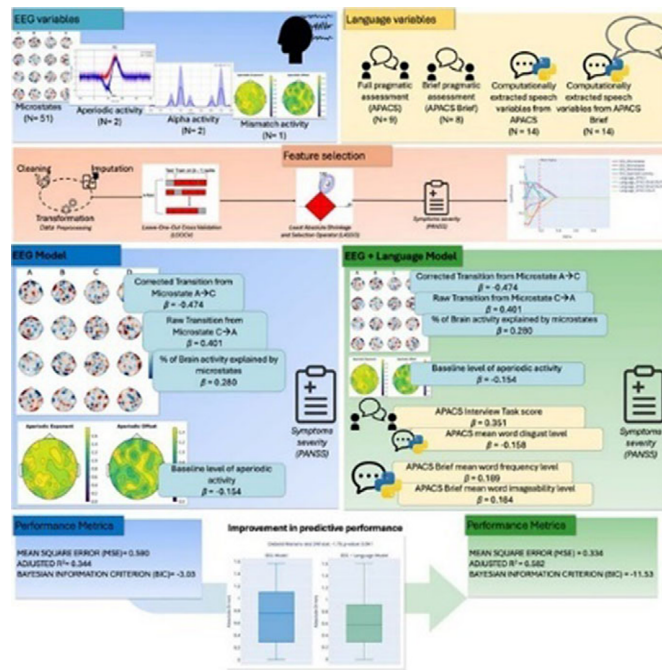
EEG variables

Microstates (N= 51)

Aperiodic activity (N= 2)

Alpha activity (N= 2)

Mismatch activity (N= 1)

Language variables

Full pragmatic assessment (APACS) (N= 9)

Brief pragmatic assessment (APACS Brief) (N= 8)

Computationally extracted speech variables from APACS (N= 14)

Computationally extracted speech variables from APACS Brief (N= 14)

Feature selection

Cleaning

Imputation

Transformation

Data Preprocessing

Leave-One-Out Cross Validation (LOOCV)

Least Absolute Shrinkage and Selection Operator (LASSO)

Symptoms severity (PANSS)

EEG Model

A B C D

Corrected Transition from Microstate A→C $\beta$ = -0.474

Raw Transition from Microstate C→A $\beta$ = 0.401

% of Brain activity explained by microstates $\beta$ = 0.280

Aperiodic Exponent

Aperiodic Offset

Baseline level of aperiodic activity $\beta$ = -0.154

Symptoms severity (PANSS)

EEG + Language Model

Corrected Transition from Microstate A→C $\beta$ = -0.474

Raw Transition from Microstate C→A $\beta$ = 0.401

% of Brain activity explained by microstates $\beta$ = 0.280

Baseline level of aperiodic activity $\beta$ = -0.154

APACS Interview Task score $\beta$ = 0.351

APACS mean word disgust level $\beta$ = -0.158

APACS Brief mean word frequency level $\beta$ = 0.189

APACS Brief mean word imageability level $\beta$ = 0.164

Symptoms severity (PANSS)

Performance Metrics

MEAN SQUARE ERROR (MSE) = 0.580

ADJUSTED $R^2$ = 0.344

BAYESIAN INFORMATION CRITERION (BIC) = -3.03

Improvement in predictive performance

EEG Model

EEG + Language Model

Performance Metrics

MEAN SQUARE ERROR (MSE) = 0.334

ADJUSTED $R^2$ = 0.582

BAYESIAN INFORMATION CRITERION (BIC) = -11.53